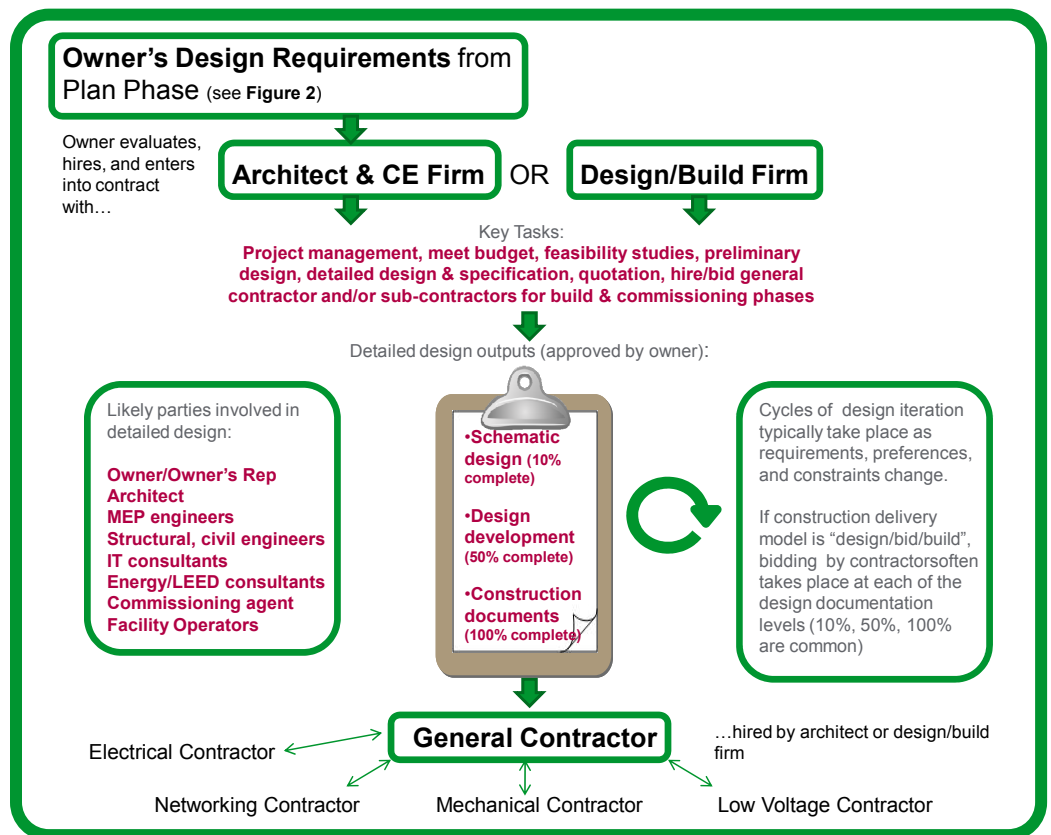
**Owner's Design Requirements** from Plan Phase (see **Figure 2**)

Owner evaluates, hires, and enters into contract with…

**Architect & CE Firm** OR **Design/Build Firm**

Key Tasks:
**Project management, meet budget, feasibility studies, preliminary design, detailed design & specification, quotation, hire/bid general contractor and/or sub-contractors for build & commissioning phases**

Detailed design outputs (approved by owner):

Likely parties involved in detailed design:

**Owner/Owner's Rep**
**Architect**
**MEP engineers**
**Structural, civil engineers**
**IT consultants**
**Energy/LEED consultants**
**Commissioning agent**
**Facility Operators**

**•Schematic design (10% complete)**

**•Design development (50% complete)**

**•Construction documents (100% complete)**

Cycles of design iteration typically take place as requirements, preferences, and constraints change.

If construction delivery model is "design/bid/build", bidding by contractorsoften takes place at each of the design documentation levels (10%, 50%, 100% are common)

**General Contractor**

…hired by architect or design/build firm

Electrical Contractor

Networking Contractor

Mechanical Contractor

Low Voltage Contractor